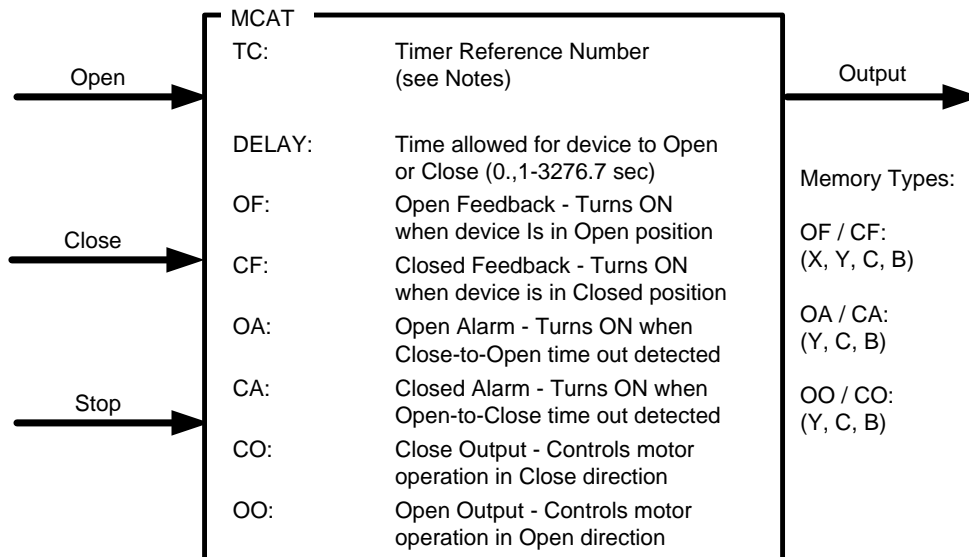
MCAT

Open

Close

Stop

| | |
|---|---|
| TC: | Timer Reference Number (see Notes) |
| DELAY: | Time allowed for device to Open or Close (0.,1-3276.7 sec) |
| OF: | Open Feedback - Turns ON when device Is in Open position |
| CF: | Closed Feedback - Turns ON when device is in Closed position |
| OA: | Open Alarm - Turns ON when Close-to-Open time out detected |
| CA: | Closed Alarm - Turns ON when Open-to-Close time out detected |
| CO: | Close Output - Controls motor operation in Close direction |
| OO: | Open Output - Controls motor operation in Open direction |

Output

Memory Types:

OF / CF:
(X, Y, C, B)

OA / CA:
(Y, C, B)

OO / CO:
(Y, C, B)